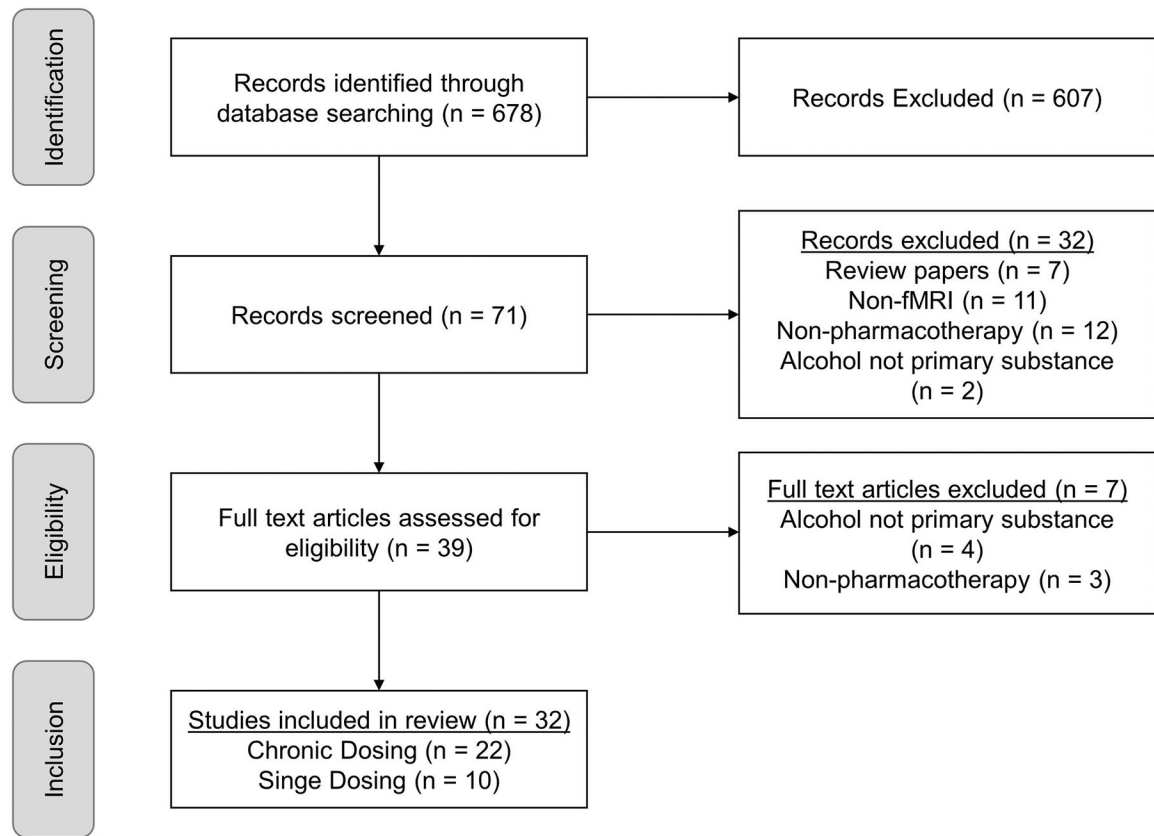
Identification

Records identified through database searching (n = 678)

Records Excluded (n = 607)

Screening

Records screened (n = 71)

Records excluded (n = 32)
Review papers (n = 7)
Non-fMRI (n = 11)
Non-pharmacotherapy (n = 12)
Alcohol not primary substance (n = 2)

Eligibility

Full text articles assessed for eligibility (n = 39)

Full text articles excluded (n = 7)
Alcohol not primary substance (n = 4)
Non-pharmacotherapy (n = 3)

Inclusion

Studies included in review (n = 32)
Chronic Dosing (n = 22)
Singe Dosing (n = 10)